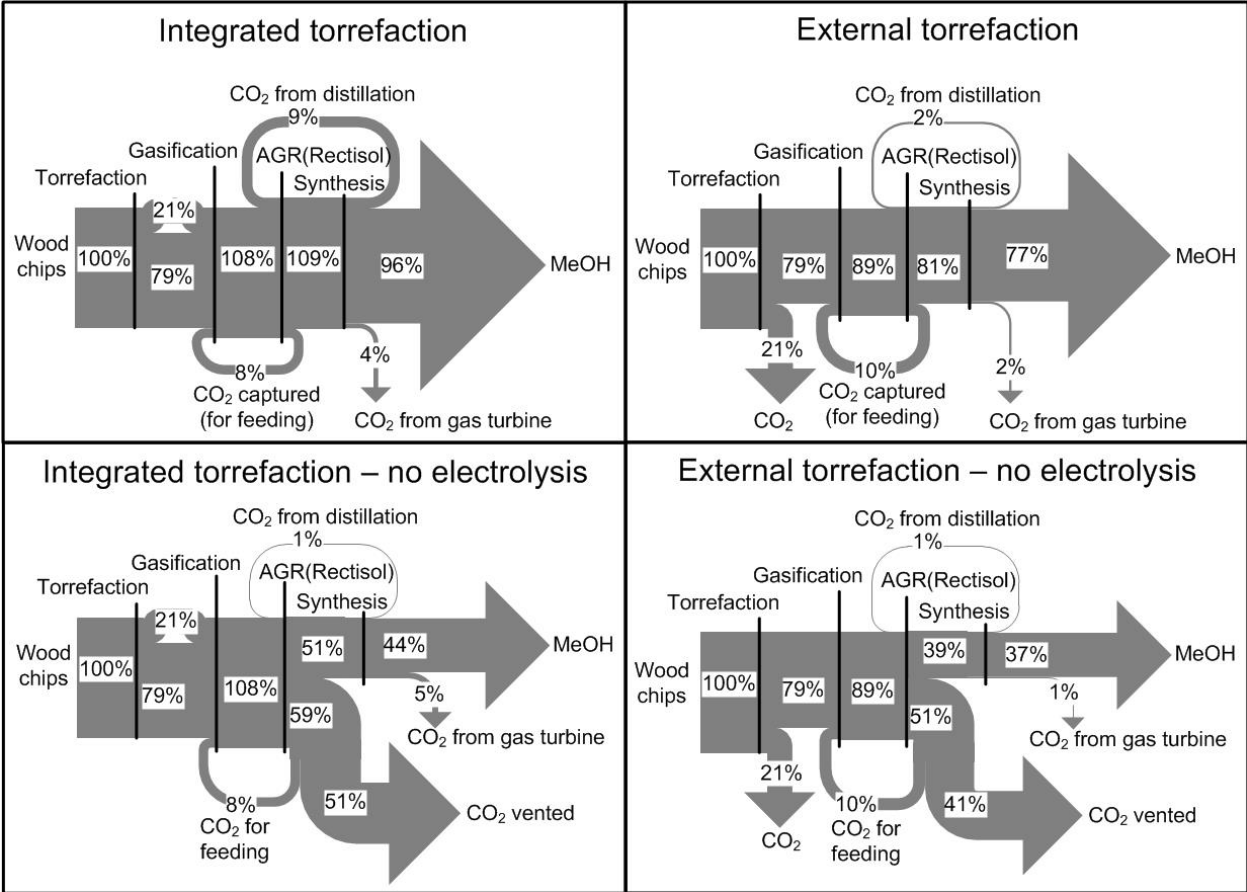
Integrated torrefaction

$CO_2$ from distillation
9%
Gasification
AGR(Rectisol)
Torrefaction
Synthesis
21%
Wood chips
100%
79%
108%
109%
96%
MeOH
8%
4%
$CO_2$ captured (for feeding)
$CO_2$ from gas turbine

External torrefaction

$CO_2$ from distillation
2%
Gasification
AGR(Rectisol)
Torrefaction
Synthesis
Wood chips
100%
79%
89%
81%
77%
MeOH
21%
10%
2%
$CO_2$
$CO_2$ captured (for feeding)
$CO_2$ from gas turbine

Integrated torrefaction – no electrolysis

$CO_2$ from distillation
1%
Gasification
AGR(Rectisol)
Torrefaction
Synthesis
21%
51%
44%
MeOH
Wood chips
100%
79%
108%
5%
59%
$CO_2$ from gas turbine
8%
51%
$CO_2$ vented
$CO_2$ for feeding

External torrefaction – no electrolysis

$CO_2$ from distillation
1%
Gasification
AGR(Rectisol)
Torrefaction
Synthesis
39%
37%
MeOH
Wood chips
100%
79%
89%
1%
51%
$CO_2$ from gas turbine
21%
10%
41%
$CO_2$ vented
$CO_2$
$CO_2$ for feeding